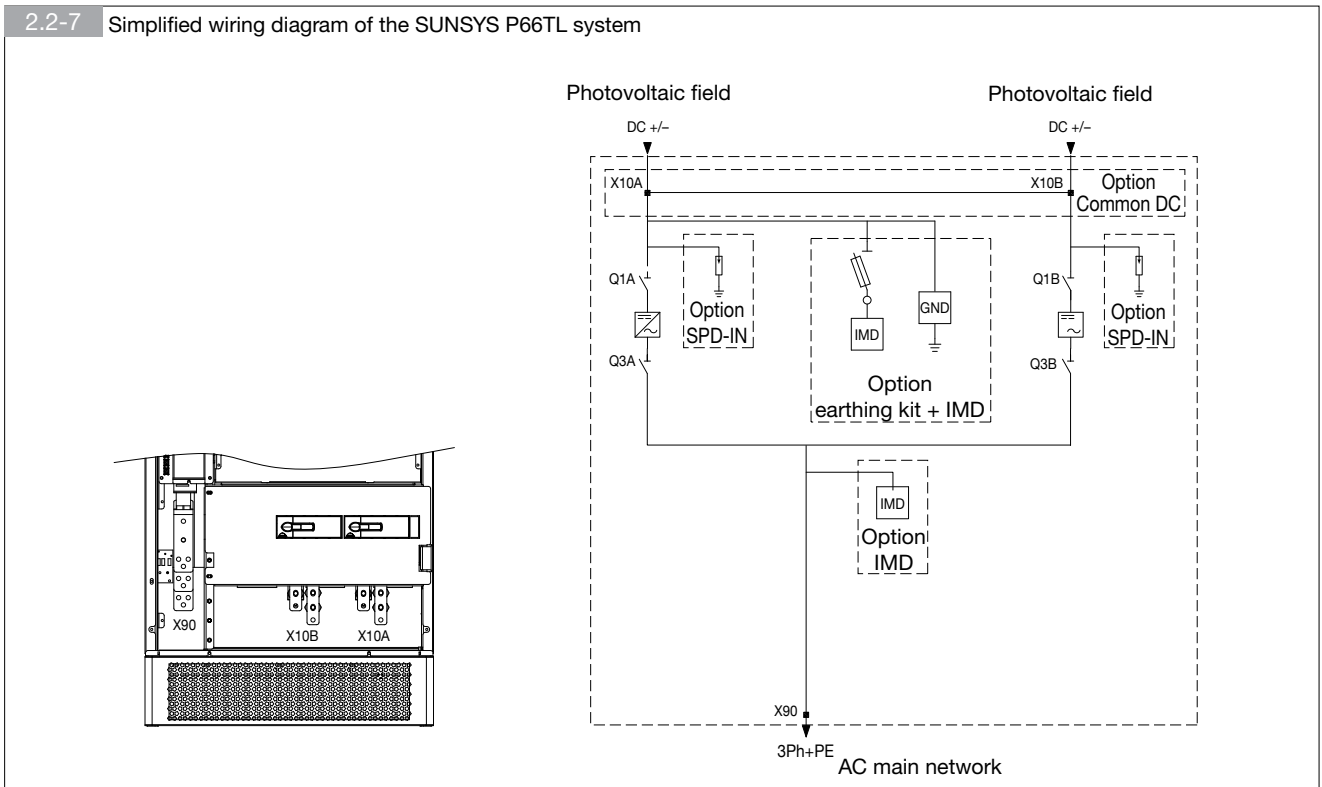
2.2-7 Simplified wiring diagram of the SUNSYS P66TL system

Photovoltaic field

DC +/–

Photovoltaic field

DC +/–

X10A

X10B

Option
Common DC

Q1A

Option
SPD-IN

IMD

GND

Q1B

Option
SPD-IN

Q3A

Option
earthing kit + IMD

Q3B

IMD

Option
IMD

X90

X10B

X10A

X90

3Ph+PE

AC main network